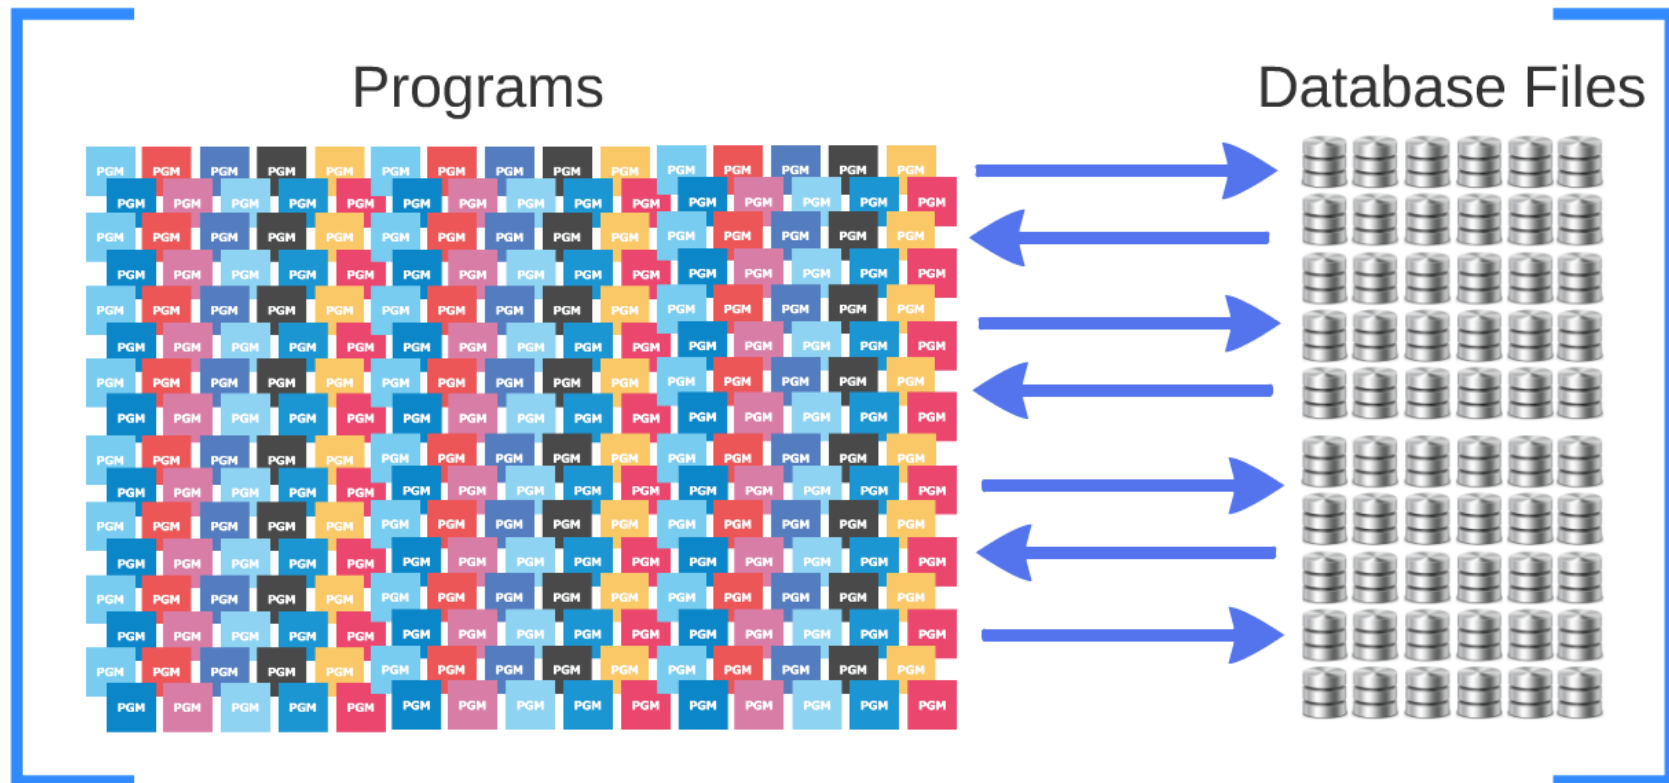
Programs

Database Files

PGM PGM PGM PGM PGM PGM PGM PGM PGM PGM PGM PGM PGM PGM PGM
PGM PGM PGM PGM PGM PGM PGM PGM PGM PGM PGM PGM PGM PGM PGM
PGM PGM PGM PGM PGM PGM PGM PGM PGM PGM PGM PGM PGM PGM PGM
PGM PGM PGM PGM PGM PGM PGM PGM PGM PGM PGM PGM PGM PGM PGM
PGM PGM PGM PGM PGM PGM PGM PGM PGM PGM PGM PGM PGM PGM PGM
PGM PGM PGM PGM PGM PGM PGM PGM PGM PGM PGM PGM PGM PGM PGM
PGM PGM PGM PGM PGM PGM PGM PGM PGM PGM PGM PGM PGM PGM PGM
PGM PGM PGM PGM PGM PGM PGM PGM PGM PGM PGM PGM PGM PGM PGM
PGM PGM PGM PGM PGM PGM PGM PGM PGM PGM PGM PGM PGM PGM PGM
PGM PGM PGM PGM PGM PGM PGM PGM PGM PGM PGM PGM PGM PGM PGM
PGM PGM PGM PGM PGM PGM PGM PGM PGM PGM PGM PGM PGM PGM PGM
PGM PGM PGM PGM PGM PGM PGM PGM PGM PGM PGM PGM PGM PGM PGM
PGM PGM PGM PGM PGM PGM PGM PGM PGM PGM PGM PGM PGM PGM PGM
PGM PGM PGM PGM PGM PGM PGM PGM PGM PGM PGM PGM PGM PGM PGM
PGM PGM PGM PGM PGM PGM PGM PGM PGM PGM PGM PGM PGM PGM PGM
PGM PGM PGM PGM PGM PGM PGM PGM PGM PGM PGM PGM PGM PGM PGM